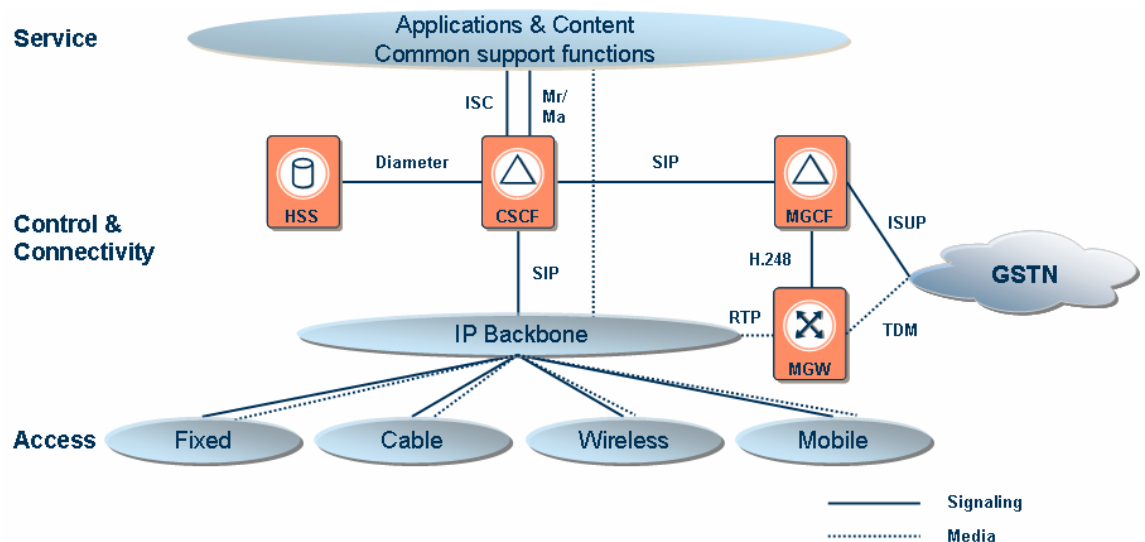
Service

Applications & Content
Common support functions

ISC

Mr/
Ma

HSS

Diameter

CSCF

SIP

MGCF

ISUP

Control &
Connectivity

SIP

H.248

GSTN

RTP

MGW

TDM

IP Backbone

Access

Fixed

Cable

Wireless

Mobile

Signaling

Media